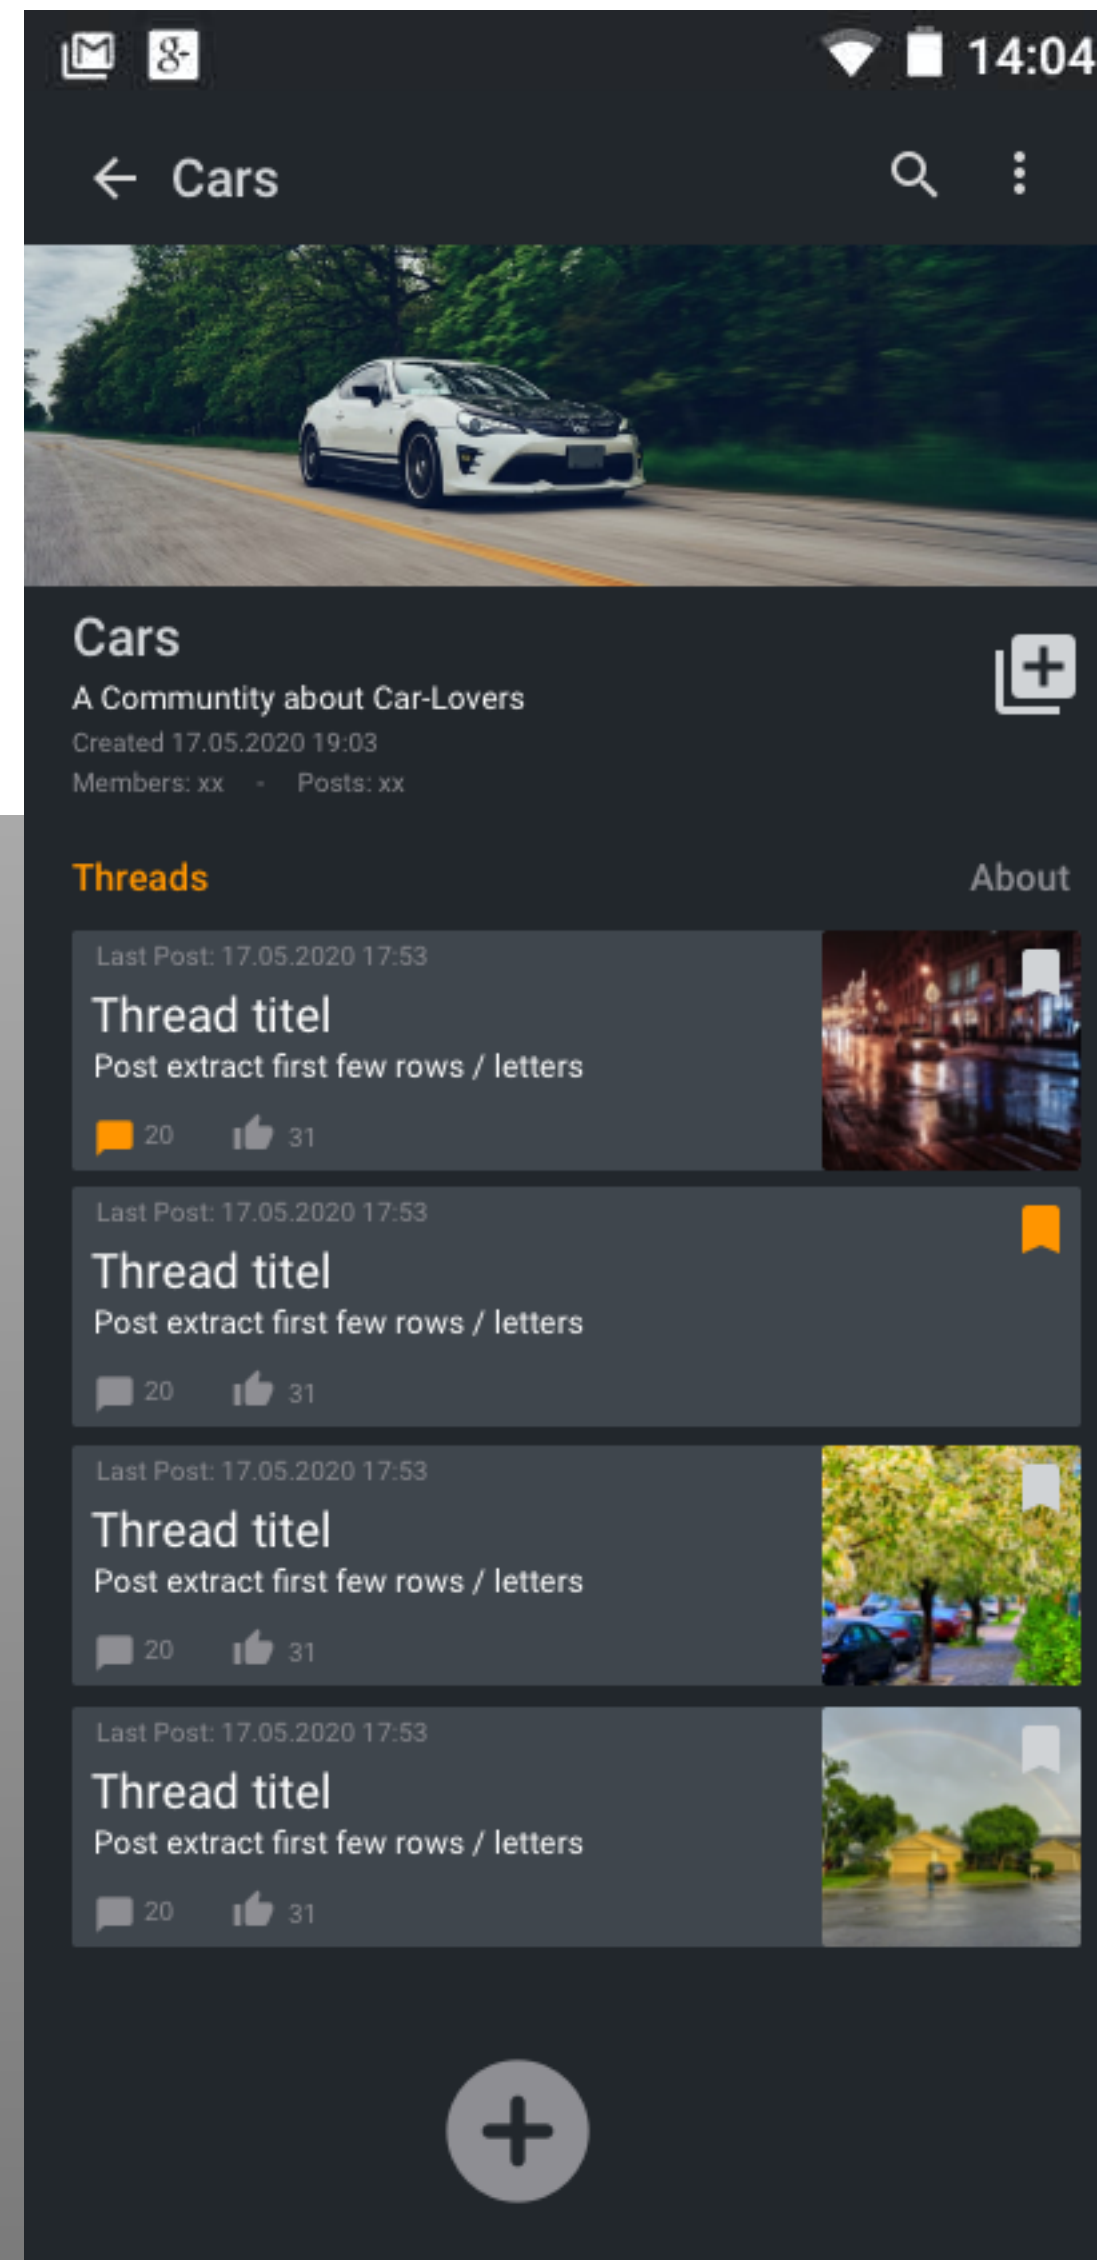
14:04

Cars

Cars

A Communtity about Car-Lovers

Created 17.05.2020 19:03

Members: xx · Posts: xx

Threads

About

Last Post: 17.05.2020 17:53

Thread titel

Post extract first few rows / letters

20 31

Last Post: 17.05.2020 17:53

Thread titel

Post extract first few rows / letters

20 31

Last Post: 17.05.2020 17:53

Thread titel

Post extract first few rows / letters

20 31

Last Post: 17.05.2020 17:53

Thread titel

Post extract first few rows / letters

20 31